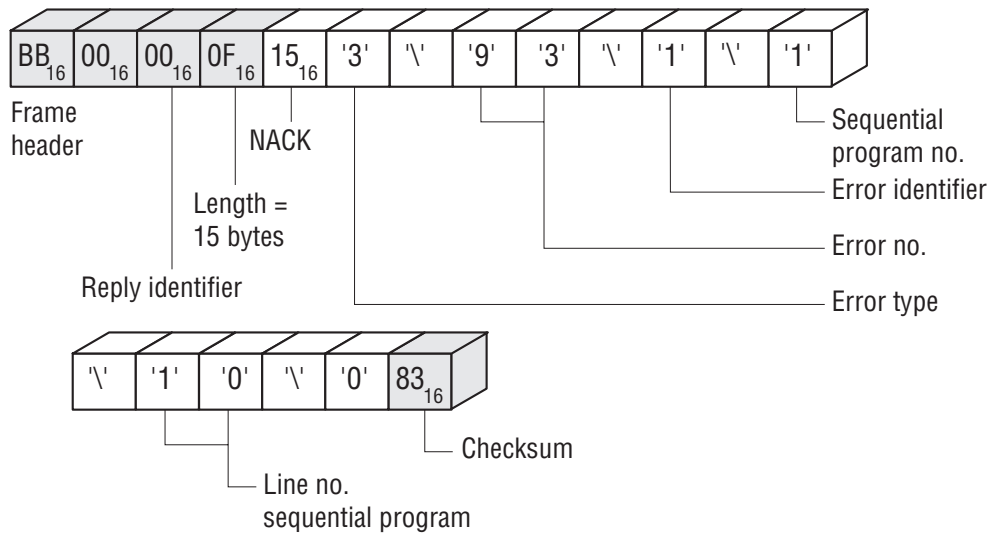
$BB_{16}$ | $00_{16}$ | $00_{16}$ | $0F_{16}$ | $15_{16}$ | '3' | '\' | '9' | '3' | '\' | '1' | '\' | '1'

Frame header

NACK

Length = 15 bytes

Reply identifier

Sequential program no.

Error identifier

Error no.

Error type

'\' | '1' | '0' | '\' | '0' | $83_{16}$

Checksum

Line no. sequential program